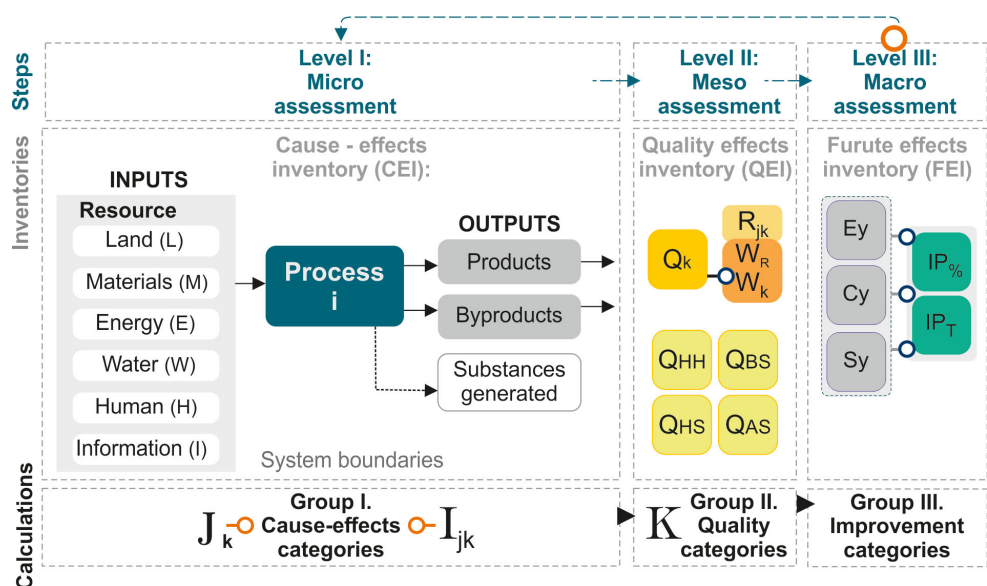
Steps

Level I: Micro assessment

Level II: Meso assessment

Level III: Macro assessment

Inventories

Cause - effects inventory (CEI):

Quality effects inventory (QEI)

Furute effects inventory (FEI)

INPUTS

Resource

Land (L)

Materials (M)

Energy (E)

Water (W)

Human (H)

Information (I)

Process i

OUTPUTS

Products

Byproducts

Substances generated

System boundaries

$R_{jk}$

$Q_k$

$W_R$

$W_k$

$Q_{HH}$

$Q_{BS}$

$Q_{HS}$

$Q_{AS}$

Ey

Cy

Sy

$IP_{\%}$

$IP_T$

Calculations

$J_k$ Group I. Cause-effects categories $I_{jk}$

K Group II. Quality categories

Group III. Improvement categories